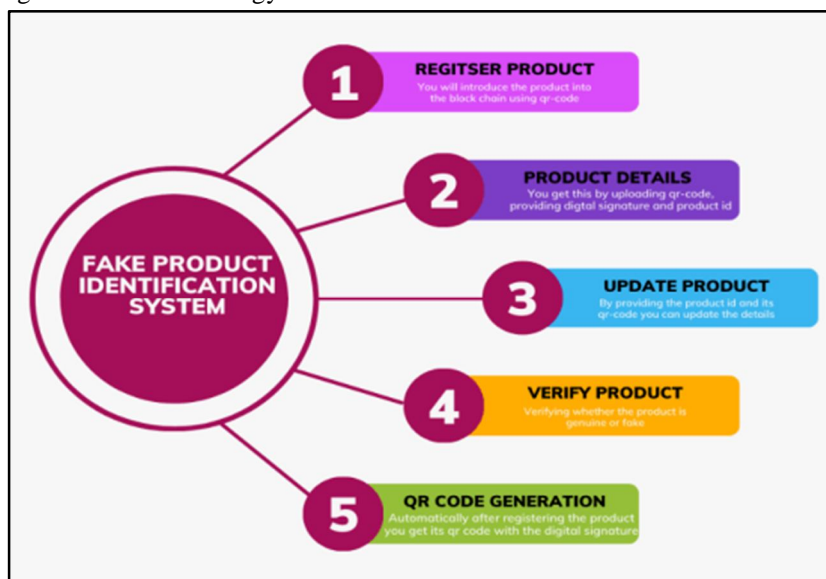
FAKE PRODUCT IDENTIFICATION SYSTEM

1
REGITSER PRODUCT
You will introduce the product into the block chain using qr-code

2
PRODUCT DETAILS
You get this by uploading qr-code, providing digtal signature and product id

3
UPDATE PRODUCT
By providing the product id and its qr-code you can update the details

4
VERIFY PRODUCT
Verifying whether the product is genuine or fake

5
QR CODE GENERATION
Automatically after registering the product you get its qr code with the digital signature